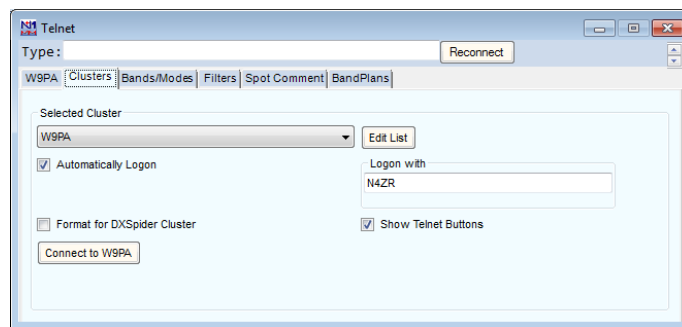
N1 Telnet

Type:

Reconnect

W9PA | Clusters | Bands/Modes | Filters | Spot Comment | BandPlans

Selected Cluster

W9PA

Edit List

Automatically Logon

Logon with

N4ZR

Format for DXSpider Cluster

Show Telnet Buttons

Connect to W9PA